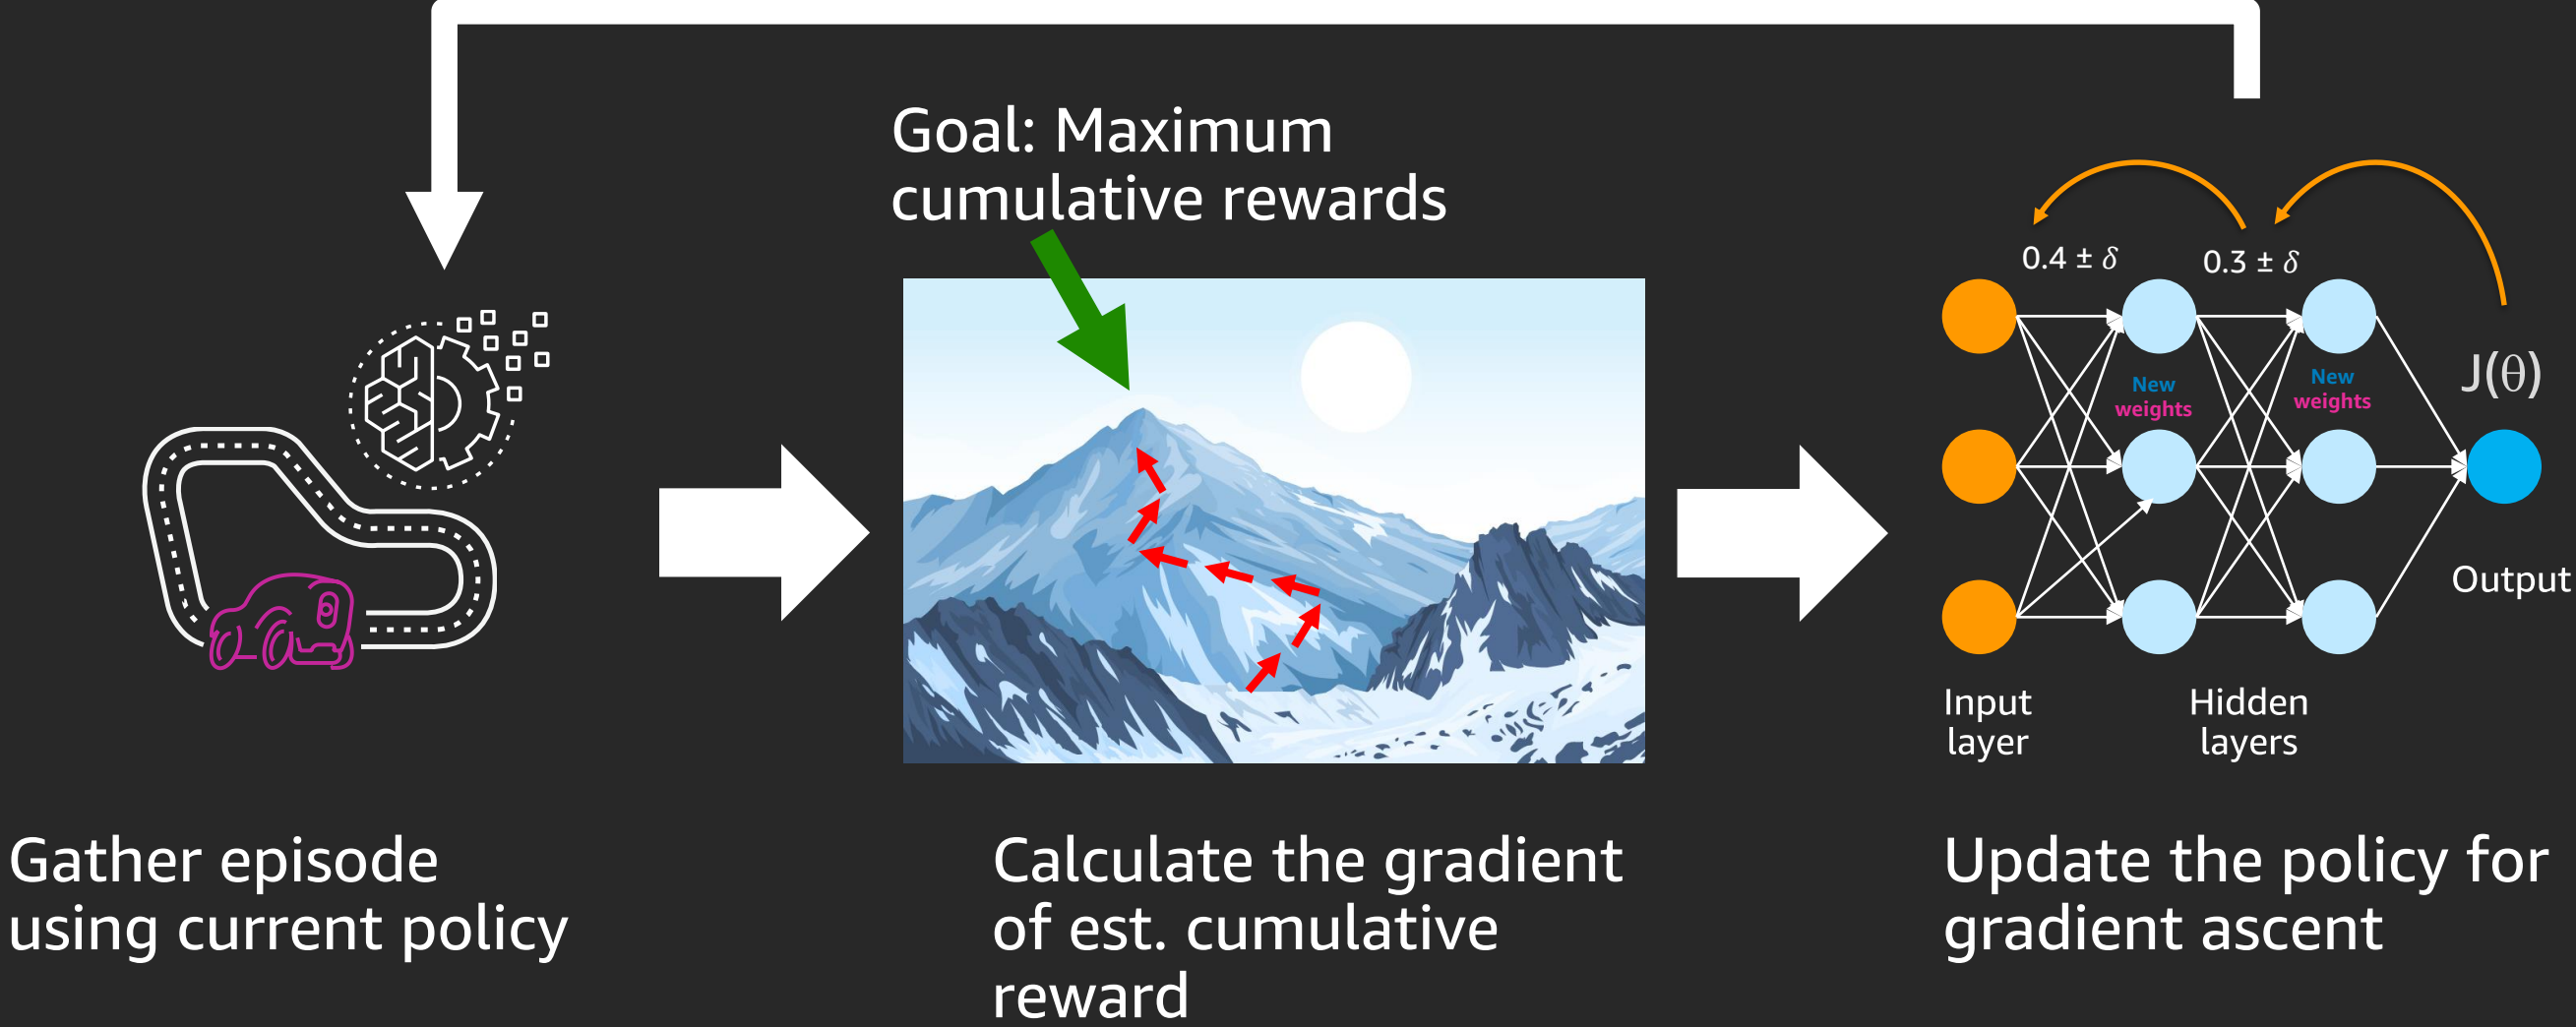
Goal: Maximum cumulative rewards

$0.4 \pm \delta$

$0.3 \pm \delta$

New weights

New weights

$J(\theta)$

Output

Input layer

Hidden layers

Gather episode using current policy

Calculate the gradient of est. cumulative reward

Update the policy for gradient ascent